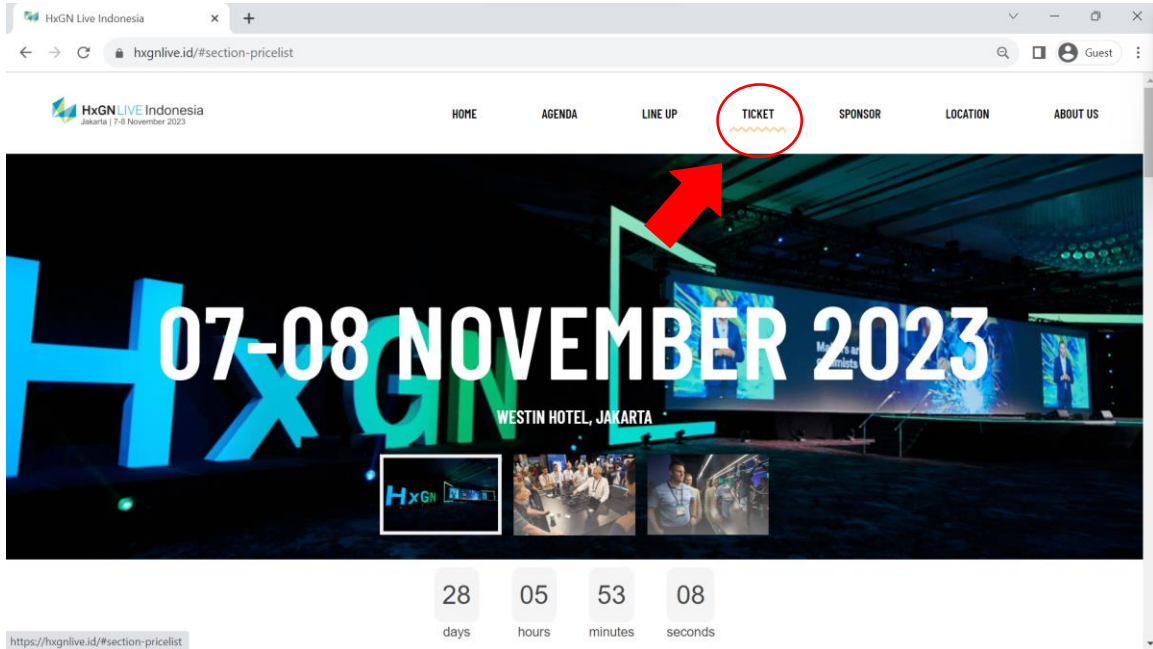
HxGN Live Indonesia

hxgnlive.id/#section-pricelist

Guest

HxGN LIVE Indonesia
Jakarta | 7-8 November 2023

HOME AGENDA LINE UP TICKET SPONSOR LOCATION ABOUT US

07-08 NOVEMBER 2023

WESTIN HOTEL, JAKARTA

28 days
05 hours
53 minutes
08 seconds

https://hxgnlive.id/#section-pricelist